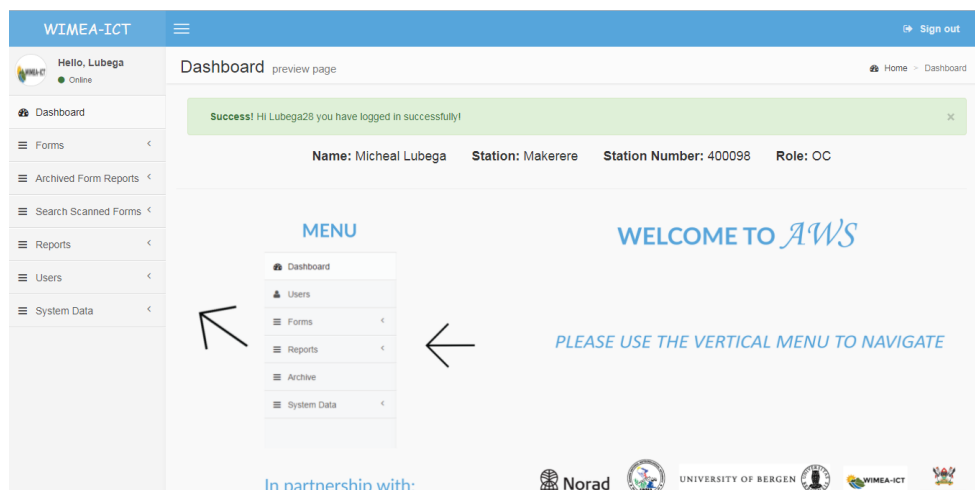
WIMEA-ICT

Sign out

Hello, Lubega
Online

Dashboard
Forms
Archived Form Reports
Search Scanned Forms
Reports
Users
System Data

Dashboard preview page

Home > Dashboard

Success! Hi Lubega28 you have logged in successfully!

×

Name: Micheal Lubega Station: Makerere Station Number: 400098 Role: OC

MENU

Dashboard
Users
Forms
Reports
Archive
System Data

WELCOME TO AWS

PLEASE USE THE VERTICAL MENU TO NAVIGATE

In partnership with:

Norad

UNIVERSITY OF BERGEN

WIMEA-ICT